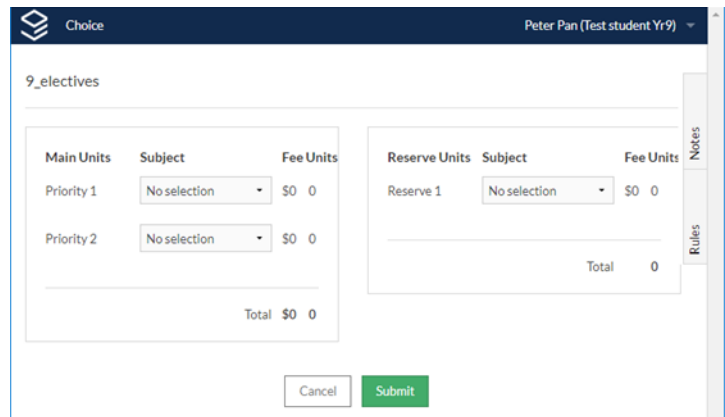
Choice

Peter Pan (Test student Yr9)

9_electives

| Main Units | Subject | Fee | Units |
|---|---|---|---|
| Priority 1 | No selection | $0 | 0 |
| Priority 2 | No selection | $0 | 0 |
| | Total | $0 | 0 |

| Reserve Units | Subject | Fee | Units |
|---|---|---|---|
| Reserve 1 | No selection | $0 | 0 |
| | Total | | 0 |

Notes

Rules

Cancel

Submit